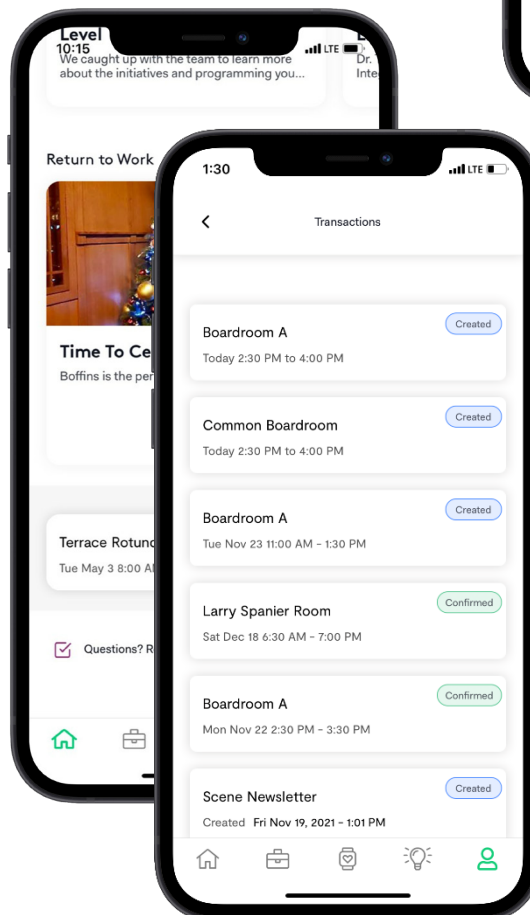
Level
10:15
LTE
We caught up with the team to learn more about the initiatives and programming you...

Dr.
Inte

Return to Work

Time To Ce
Boffins is the per

Terrace Rotunc
Tue May 3 8:00 A

Questions? R

1:30
LTE

Transactions

Boardroom A
Created
Today 2:30 PM to 4:00 PM

Common Boardroom
Created
Today 2:30 PM to 4:00 PM

Boardroom A
Created
Tue Nov 23 11:00 AM - 1:30 PM

Larry Spanier Room
Confirmed
Sat Dec 18 6:30 AM - 7:00 PM

Boardroom A
Confirmed
Mon Nov 22 2:30 PM - 3:30 PM

Scene Newsletter
Created
Created Fri Nov 19, 2021 - 1:01 PM